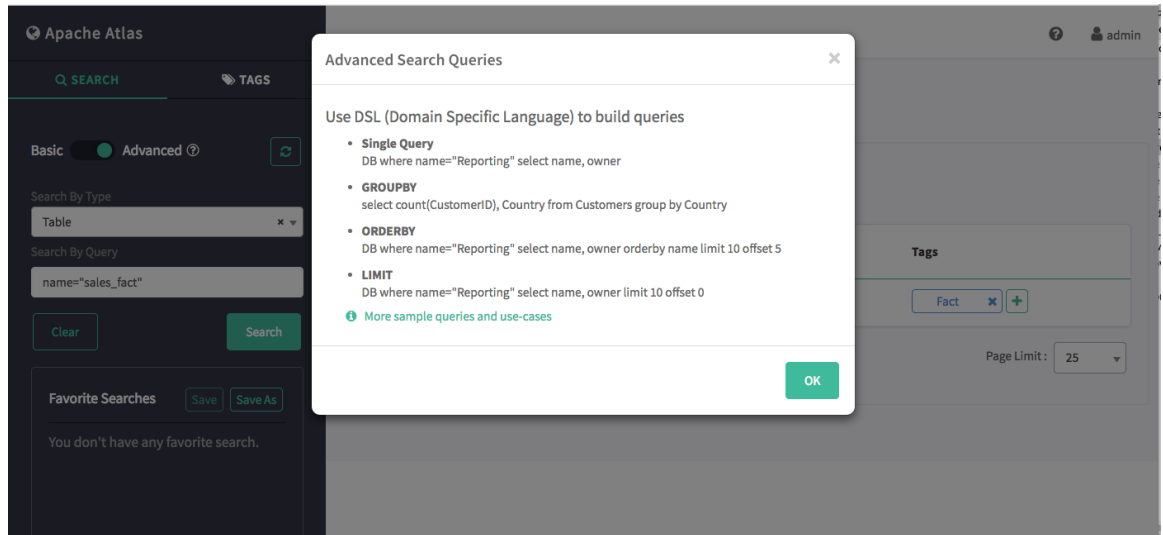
Apache Atlas

SEARCH TAGS

Basic Advanced

Search By Type

Table

Search By Query

name="sales_fact"

Clear Search

Favorite Searches Save Save As

You don't have any favorite search.

admin

Tags

Fact

Page Limit : 25

Advanced Search Queries ×

Use DSL (Domain Specific Language) to build queries

- **Single Query**
DB where name="Reporting" select name, owner
- **GROUPBY**
select count(CustomerID), Country from Customers group by Country
- **ORDERBY**
DB where name="Reporting" select name, owner orderby name limit 10 offset 5
- **LIMIT**
DB where name="Reporting" select name, owner limit 10 offset 0

More sample queries and use-cases

OK